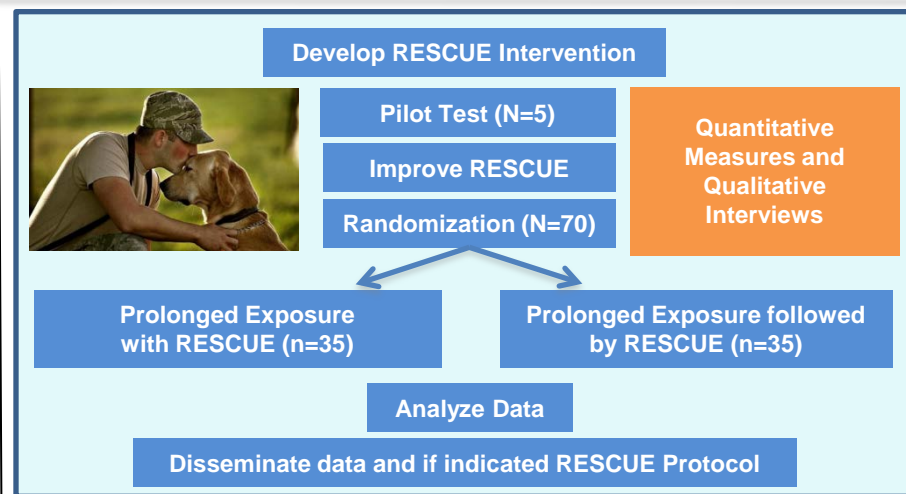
Develop RESCUE Intervention

Pilot Test (N=5)

Improve RESCUE

Randomization (N=70)

Quantitative Measures and Qualitative Interviews

Prolonged Exposure with RESCUE (n=35)

Prolonged Exposure followed by RESCUE (n=35)

Analyze Data

Disseminate data and if indicated RESCUE Protocol